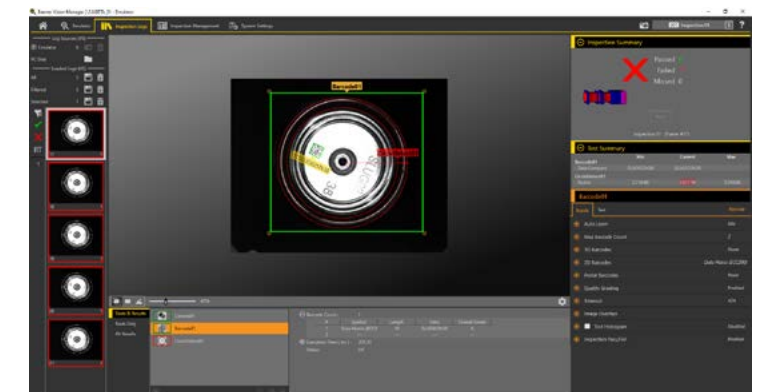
Banner Vision Manager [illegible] - Emulator

Sensors
Inspection Logs
Inspection Management
System Settings

Inspection Summary
Passed
Failed
Missed 0

Barcode01

Test Summary

Barcode01

Inputs
Test
Auto Learn
Max Barcode Count
1D Barcodes
2D Barcodes
Partial Barcodes
Quality Grading
Timeout
Image Overlays
Test Histogram
Inspection Pass/Fail

Data Matrix (ECC200)

Tools & Results
Tools Only
All Results
Camera01
Barcode01

Barcode Count
Execution Time
Status